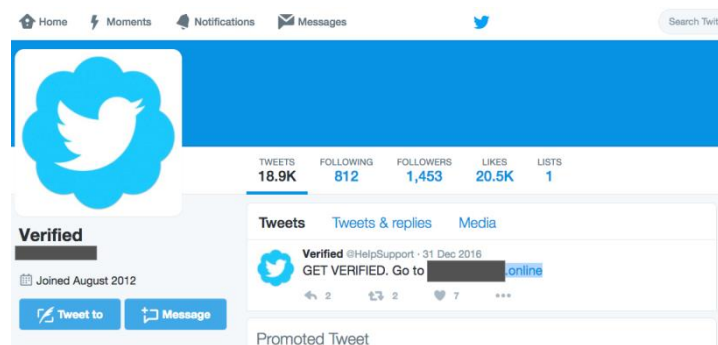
Home Moments Notifications Messages

Search Twit

TWEETS 18.9K
FOLLOWING 812
FOLLOWERS 1,453
LIKES 20.5K
LISTS 1

Verified
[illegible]

Joined August 2012

Tweet to
Message

Tweets Tweets & replies Media

Verified @HelpSupport · 31 Dec 2016
GET VERIFIED. Go to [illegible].online

2 2 7

Promoted Tweet